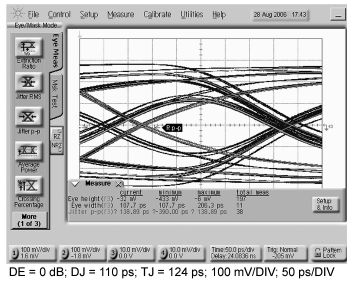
File Control Setup Measure Calibrate Utilities Help 28 Aug 2006 13:56

Eye/Mask Mode

Extinction Ratio

Jitter RMS

Jitter p-p

Average Power

Crossing Percentage

More (1 of 3)

Eye Mask

Mask Test

RZ NRZ

Measure

| | current | minimum | maximum | total meas |
|---|---|---|---|---|
| Eye height(1) | -32 mV | -433 mV | -6 mV | 197 |
| Eye width(1) | 107.7 ps | 107.7 ps | 206.3 ps | 11 |
| Jitter p-p(1) | 138.89 ps | -390.00 ps ? | 138.89 ps | 38 |

Setup & Info

100 mV/div 1.6 mV

100 mV/div -1.8 mV

10.0 mV/div 0.0 V

10.0 mV/div 0.0 V

Time 50.0 ps/div Delay 24.0836 ns

Trig: Normal -205 mV

Pattern Lock

DE = 0 dB; DJ = 110 ps; TJ = 124 ps; 100 mV/DIV; 50 ps/DIV